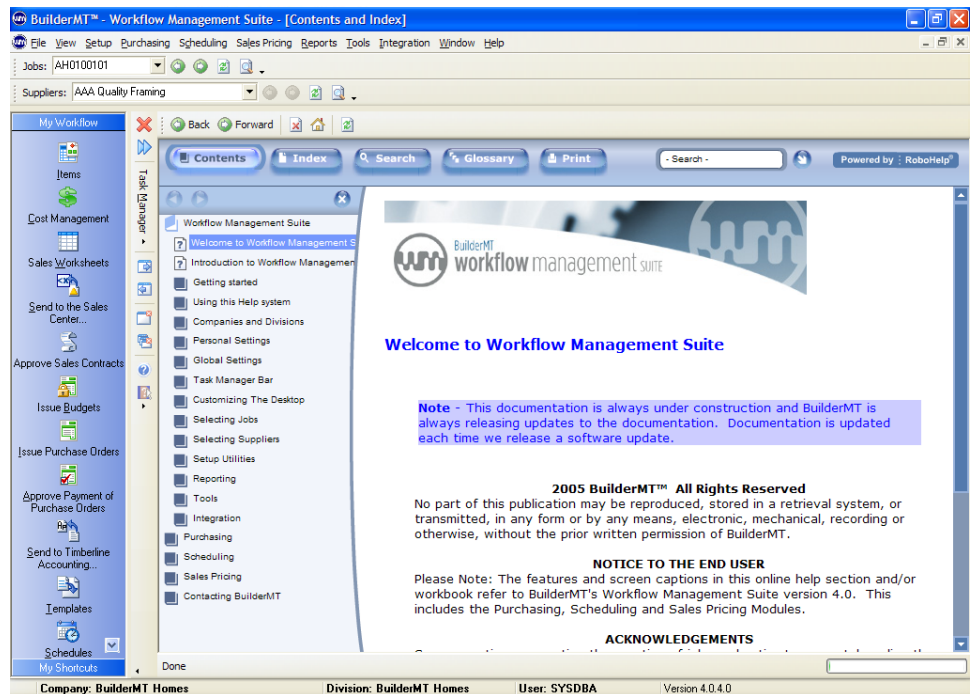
BuilderMT™ - Workflow Management Suite - [Contents and Index]

File View Setup Purchasing Scheduling Sales Pricing Reports Tools Integration Window Help

Jobs: AH0100101

Suppliers: AAA Quality Framing

My Workflow

Items

Cost Management

Sales Worksheets

Send to the Sales Center...

Approve Sales Contracts

Issue Budgets

Issue Purchase Orders

Approve Payment of Purchase Orders

Send to Timberline Accounting...

Templates

Schedules

My Shortcuts

Task Manager

Back Forward

Contents Index Search Glossary Print - Search - Powered by RoboHelp

Workflow Management Suite
Welcome to Workflow Management S
Introduction to Workflow Managemen
Getting started
Using this Help system
Companies and Divisions
Personal Settings
Global Settings
Task Manager Bar
Customizing The Desktop
Selecting Jobs
Selecting Suppliers
Setup Utilities
Reporting
Tools
Integration
Purchasing
Scheduling
Sales Pricing
Contacting BuilderMT

BuilderMT workflow management SUITE

Welcome to Workflow Management Suite

Note - This documentation is always under construction and BuilderMT is always releasing updates to the documentation. Documentation is updated each time we release a software update.

2005 BuilderMT™ All Rights Reserved
No part of this publication may be reproduced, stored in a retrieval system, or transmitted, in any form or by any means, electronic, mechanical, recording or otherwise, without the prior written permission of BuilderMT.

NOTICE TO THE END USER
Please Note: The features and screen captions in this online help section and/or workbook refer to BuilderMT's Workflow Management Suite version 4.0. This includes the Purchasing, Scheduling and Sales Pricing Modules.

ACKNOWLEDGEMENTS
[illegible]

Done

Company: BuilderMT Homes Division: BuilderMT Homes User: SYSDBA Version 4.0.4.0